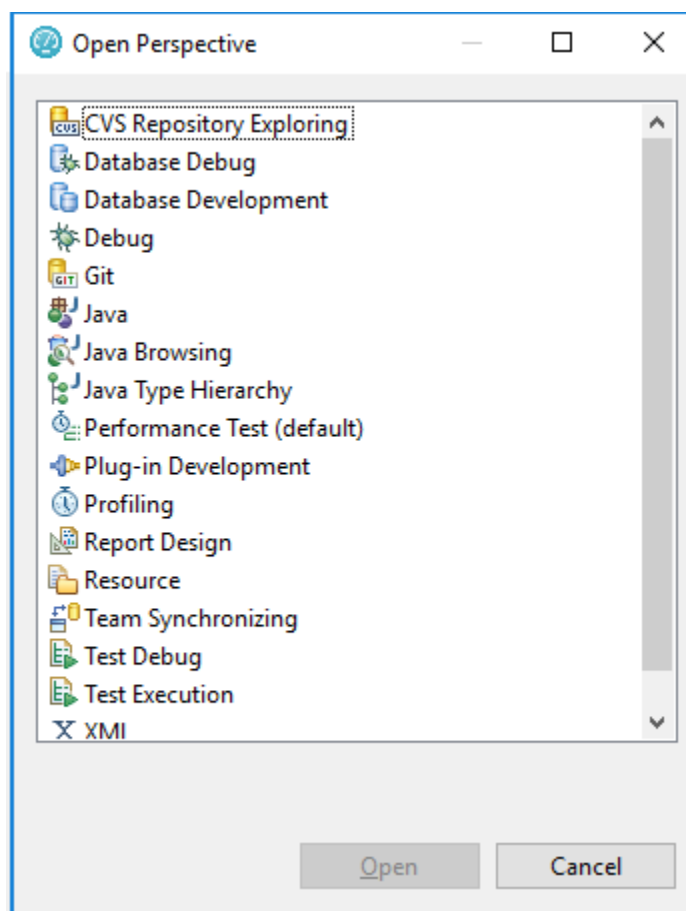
Open Perspective

CVS Repository Exploring
Database Debug
Database Development
Debug
Git
Java
Java Browsing
Java Type Hierarchy
Performance Test (default)
Plug-in Development
Profiling
Report Design
Resource
Team Synchronizing
Test Debug
Test Execution
XML

Open
Cancel